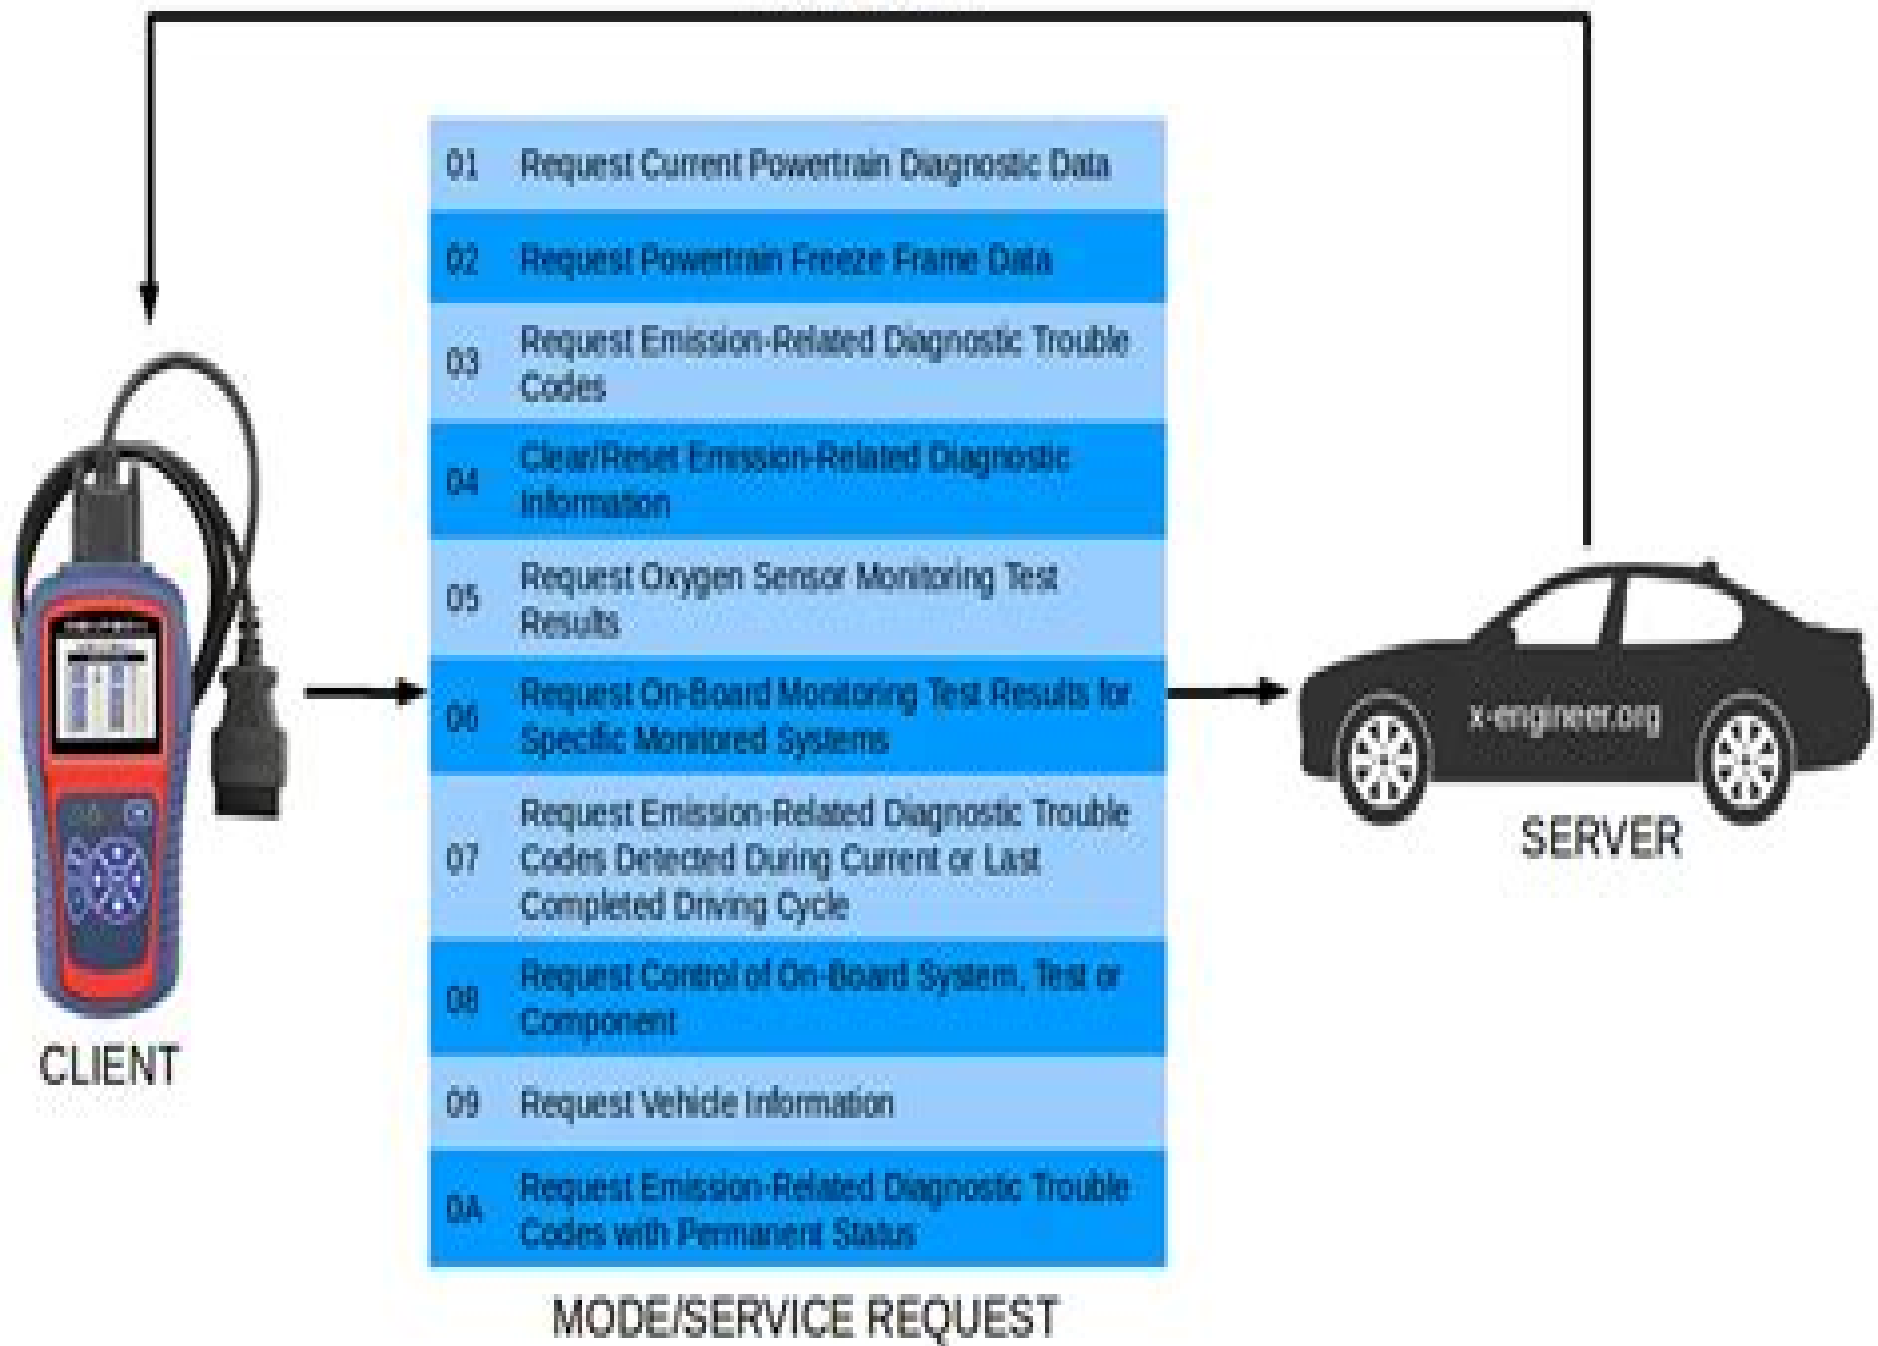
| | |
|---|---|
| 01 | Request Current Powertrain Diagnostic Data |
| 02 | Request Powertrain Freeze Frame Data |
| 03 | Request Emission-Related Diagnostic Trouble Codes |
| 04 | Clear/Reset Emission-Related Diagnostic Information |
| 05 | Request Oxygen Sensor Monitoring Test Results |
| 06 | Request On-Board Monitoring Test Results for Specific Monitored Systems |
| 07 | Request Emission-Related Diagnostic Trouble Codes Detected During Current or Last Completed Driving Cycle |
| 08 | Request Control of On-Board System, Test or Component |
| 09 | Request Vehicle Information |
| 0A | Request Emission-Related Diagnostic Trouble Codes with Permanent Status |

MODE/SERVICE REQUEST

CLIENT

x-engineer.org

SERVER